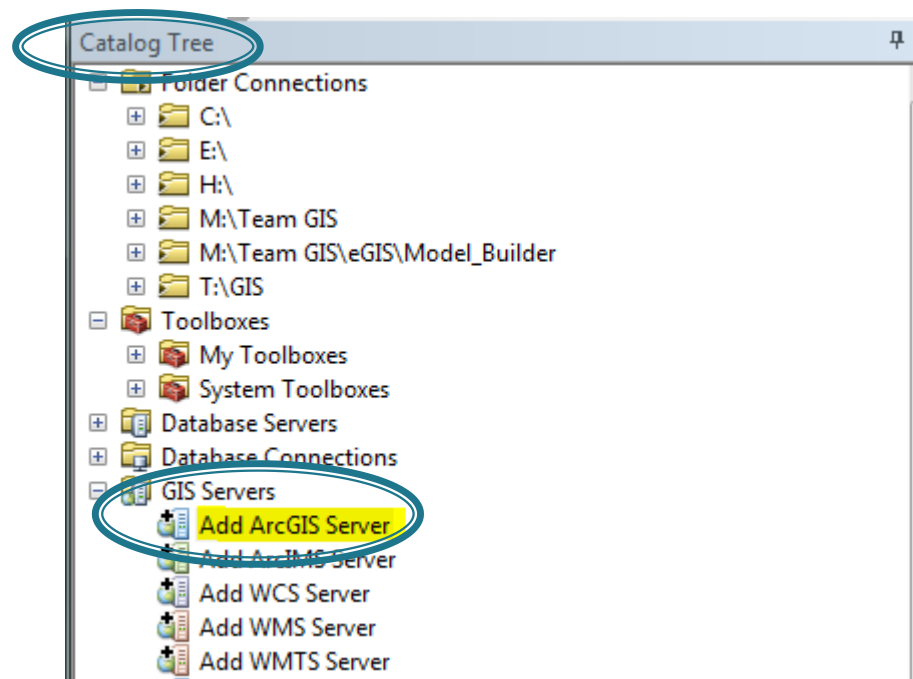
Catalog Tree

Folder Connections
C:\
E:\
H:\
M:\Team GIS
M:\Team GIS\eGIS\Model_Builder
T:\GIS
Toolboxes
My Toolboxes
System Toolboxes
Database Servers
Database Connections
GIS Servers
Add ArcGIS Server
Add ArcIMS Server
Add WCS Server
Add WMS Server
Add WMTS Server